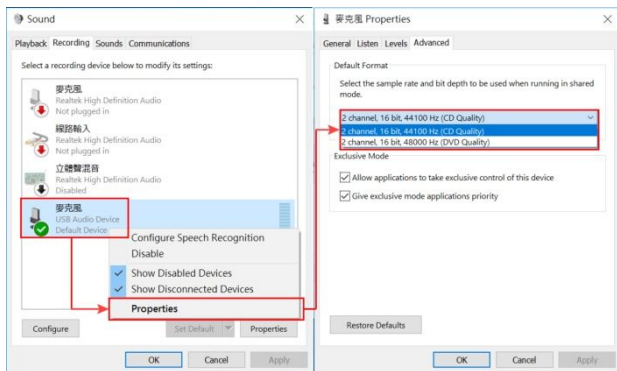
Sound

Playback Recording Sounds Communications

Select a recording device below to modify its settings:

麥克風
Realtek High Definition Audio
Not plugged in

線路輸入
Realtek High Definition Audio
Not plugged in

立體聲混音
Realtek High Definition Audio
Disabled

麥克風
USB Audio Device
Default Device

Configure Speech Recognition
Disable
Show Disabled Devices
Show Disconnected Devices
Properties

Configure
Set Default
Properties

OK
Cancel
Apply

麥克風 Properties

General Listen Levels Advanced

Default Format

Select the sample rate and bit depth to be used when running in shared mode.

2 channel, 16 bit, 44100 Hz (CD Quality)
2 channel, 16 bit, 44100 Hz (CD Quality)
2 channel, 16 bit, 48000 Hz (DVD Quality)

Exclusive Mode

Allow applications to take exclusive control of this device
Give exclusive mode applications priority

Restore Defaults

OK
Cancel
Apply